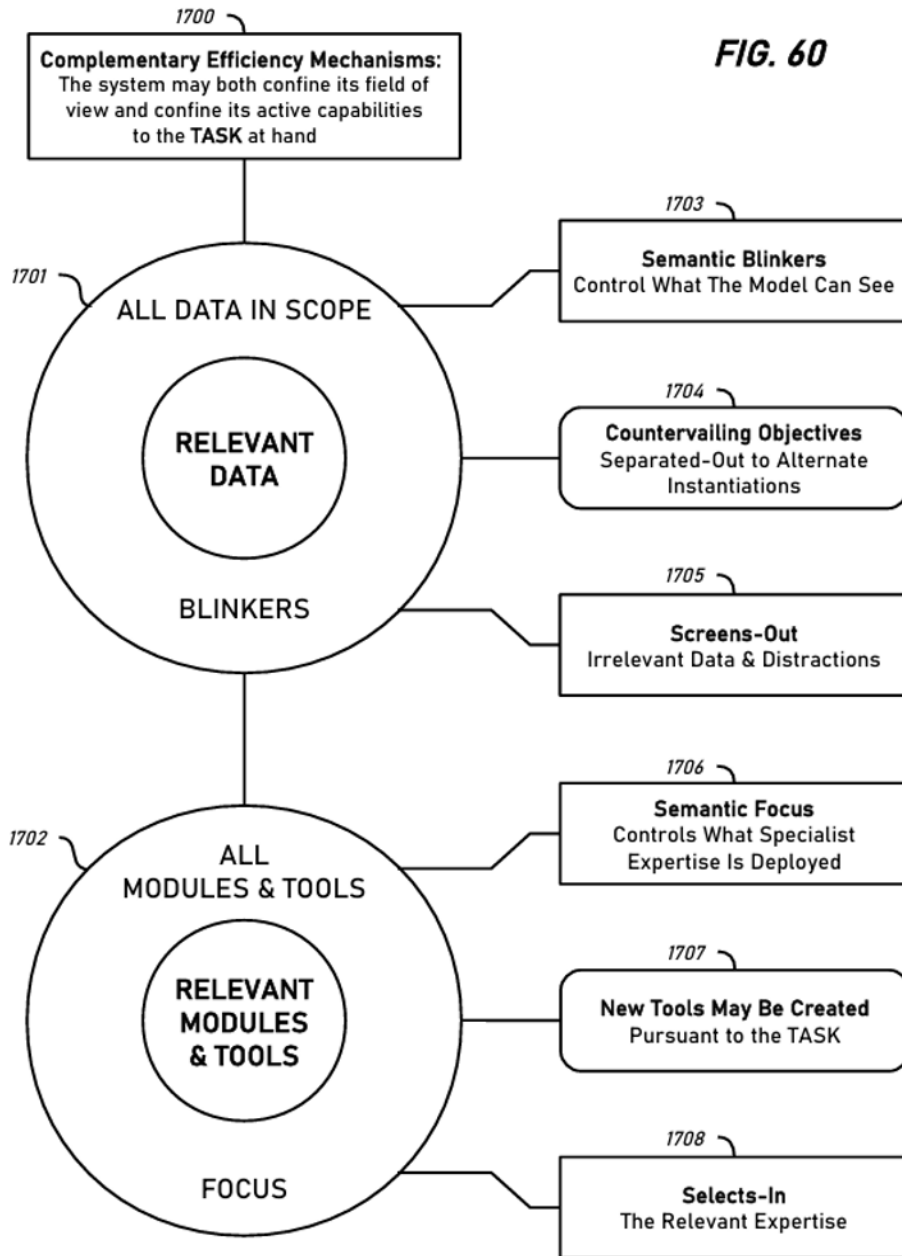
1700

**Complementary Efficiency Mechanisms:** The system may both confine its field of view and confine its active capabilities to the **TASK** at hand

FIG. 60

1701

ALL DATA IN SCOPE

RELEVANT DATA

BLINKERS

1703

Semantic Blinkers
Control What The Model Can See

1704

Countervailing Objectives
Separated-Out to Alternate Instantiations

1705

Screens-Out
Irrelevant Data & Distractions

1702

ALL MODULES & TOOLS

RELEVANT MODULES & TOOLS

FOCUS

1706

Semantic Focus
Controls What Specialist Expertise Is Deployed

1707

New Tools May Be Created
Pursuant to the TASK

1708

Selects-In
The Relevant Expertise